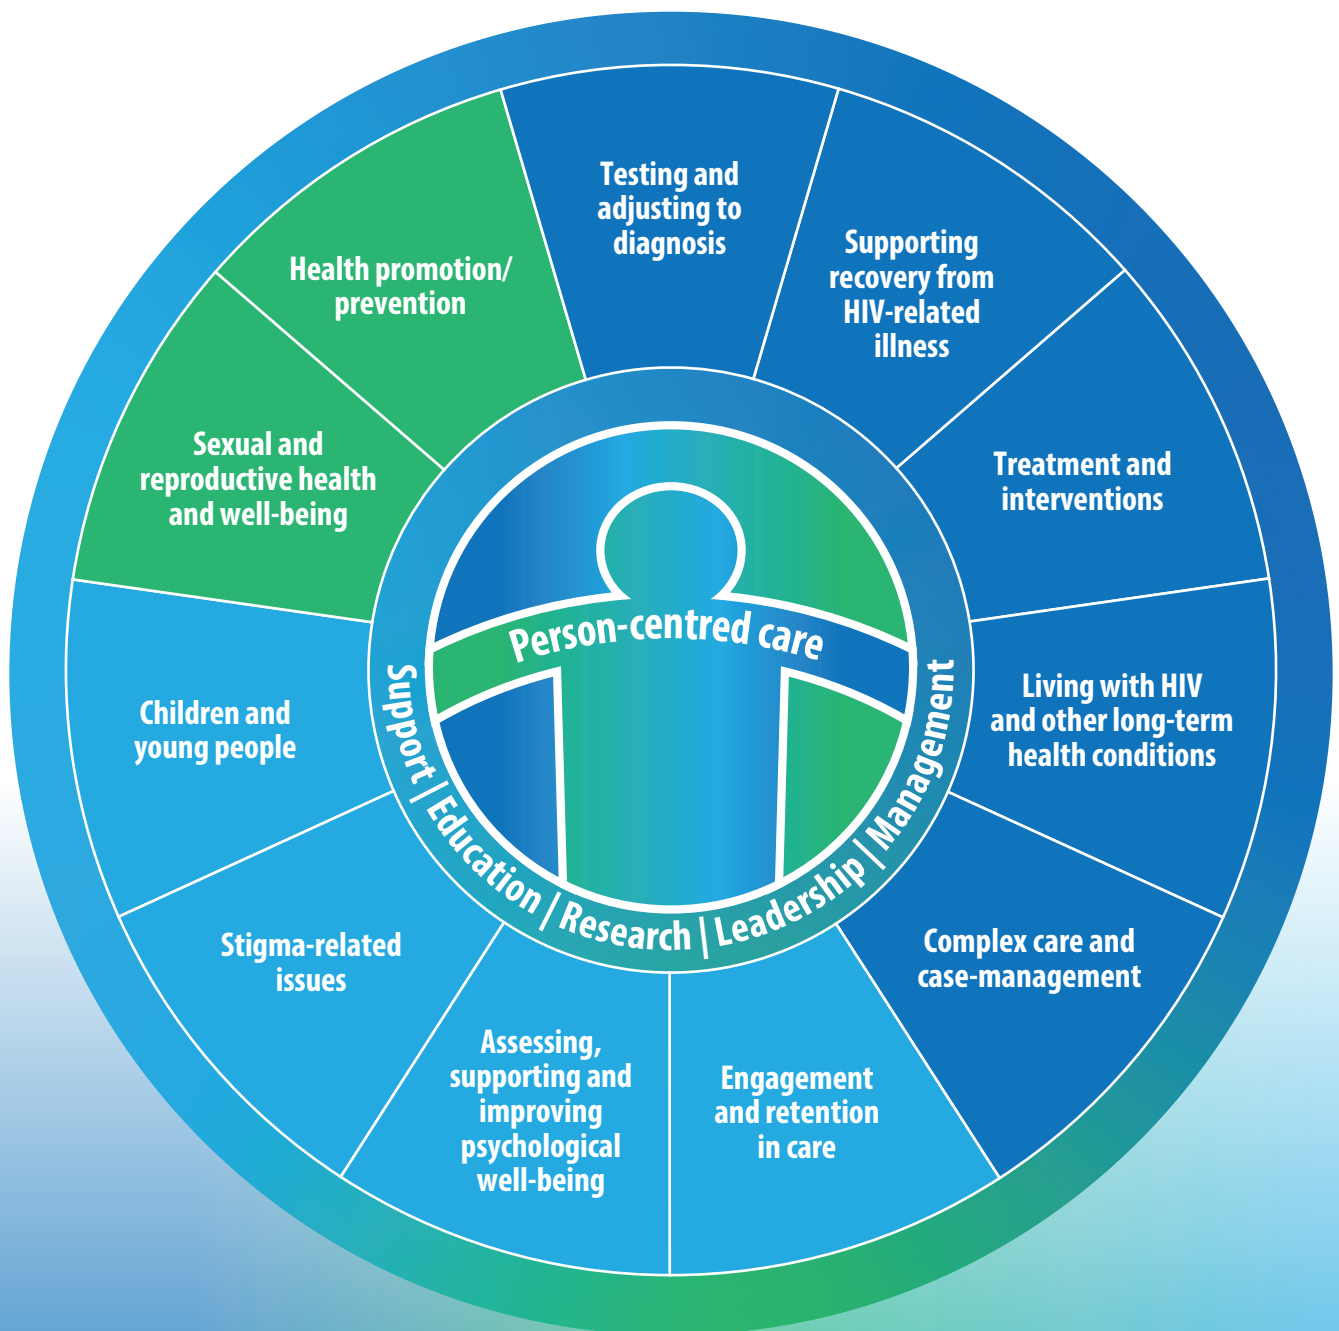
Testing and adjusting to diagnosis

Supporting recovery from HIV-related illness

Treatment and interventions

Living with HIV and other long-term health conditions

Complex care and case-management

Engagement and retention in care

Assessing, supporting and improving psychological well-being

Stigma-related issues

Children and young people

Sexual and reproductive health and well-being

Health promotion/ prevention

Person-centred care

Support | Education | Research | Leadership | Management